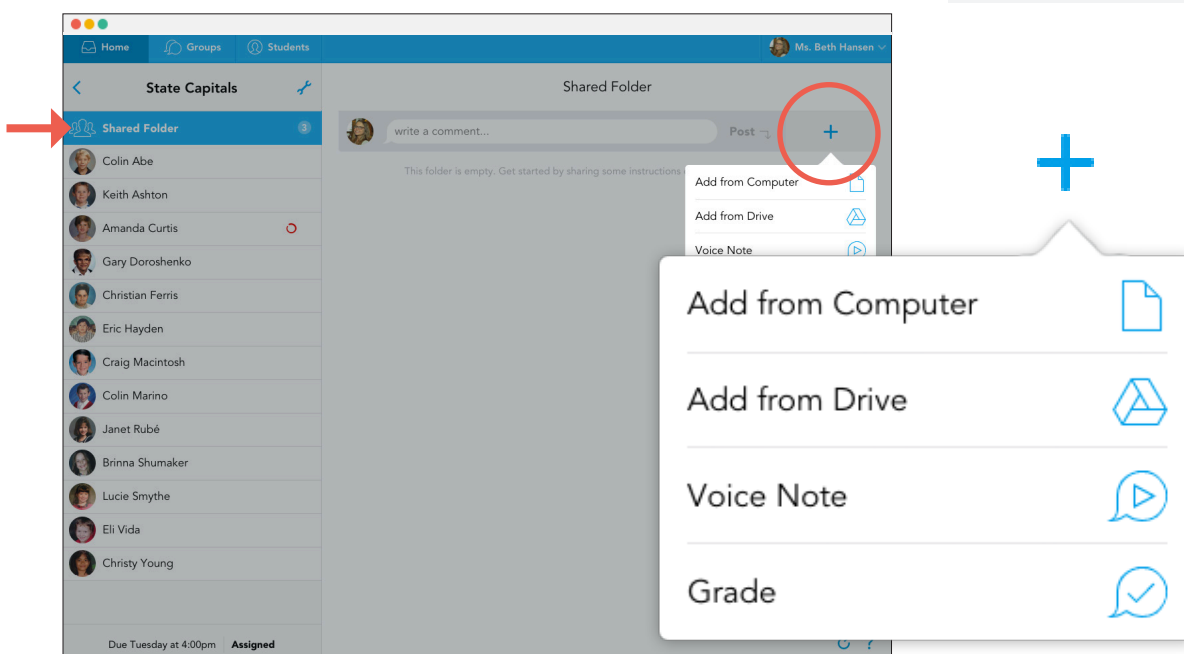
Home
Groups
Students
Ms. Beth Hansen

State Capitals

Shared Folder
3
Colin Abe
Keith Ashton
Amanda Curtis
Gary Doroshenko
Christian Ferris
Eric Hayden
Craig Macintosh
Colin Marino
Janet Rubé
Brinna Shumaker
Lucie Smythe
Eli Vida
Christy Young

Due Tuesday at 4:00pm
Assigned

Shared Folder

write a comment...
Post
+

This folder is empty. Get started by sharing some instructions

Add from Computer
Add from Drive
Voice Note

+

Add from Computer
Add from Drive
Voice Note
Grade